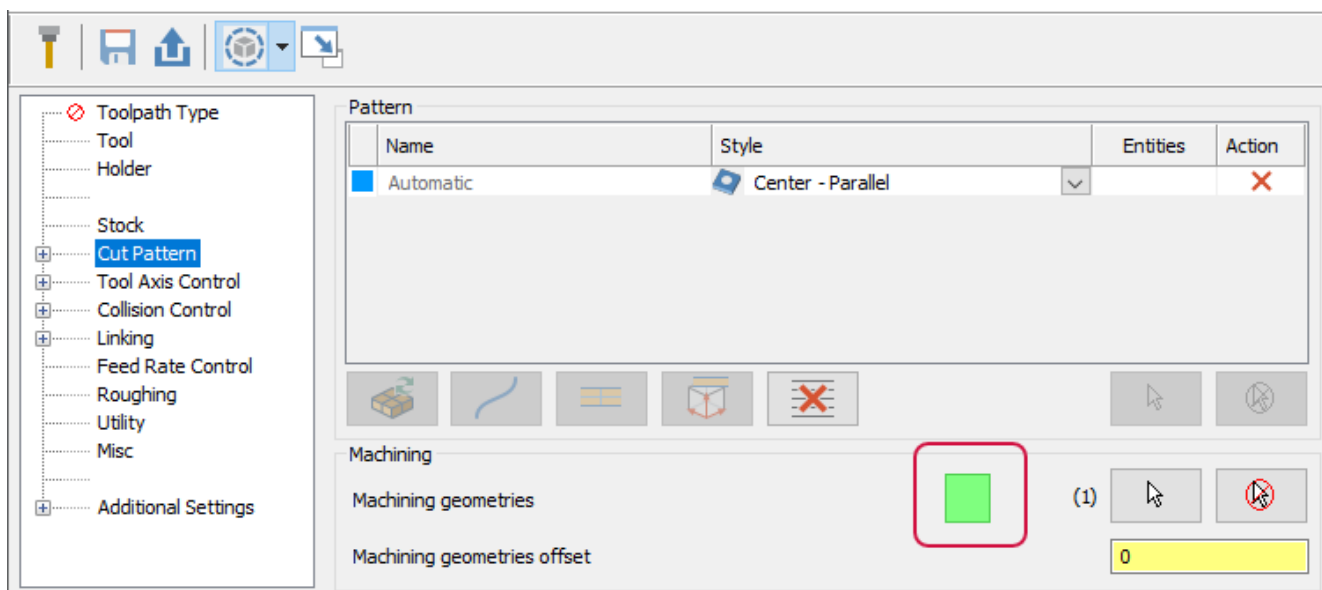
Toolpath Type
Tool
Holder

Stock
Cut Pattern
Tool Axis Control
Collision Control
Linking
Feed Rate Control
Roughing
Utility
Misc

Additional Settings

Pattern

| | Name | Style | Entities | Action |
|---|---|---|---|---|
| | Automatic | Center - Parallel | | ✕ |

Machining
Machining geometries (1)
Machining geometries offset 0